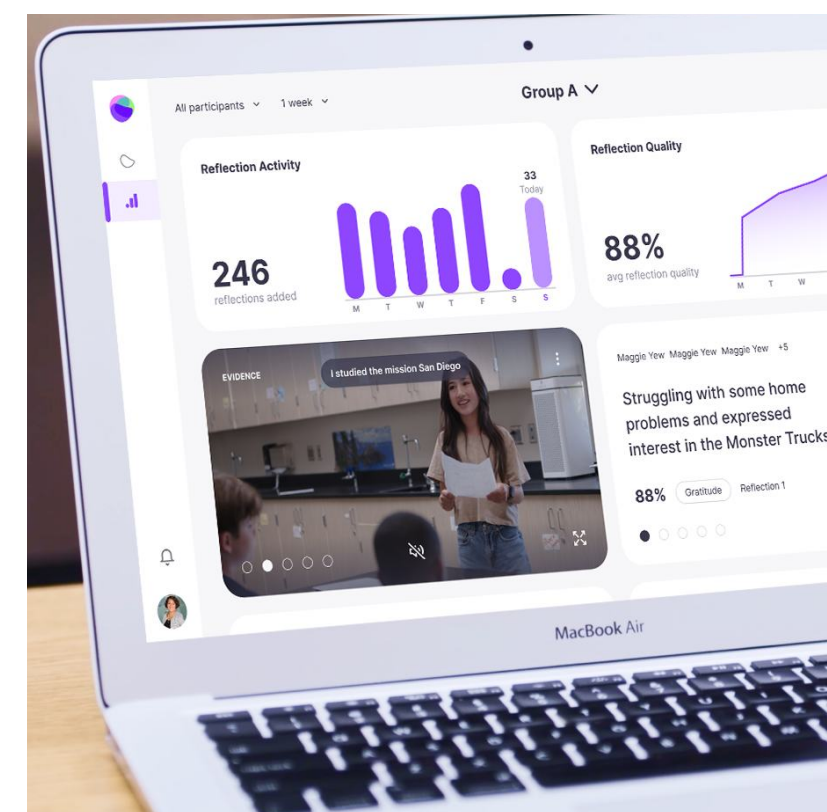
All participants 1 week

Group A

Reflection Activity

33
Today

246
reflections added

M T W T F S S

Reflection Quality

88%
avg reflection quality

M T W

EVIDENCE

I studied the mission San Diego

Maggie Yew Maggie Yew Maggie Yew +5

Struggling with some home problems and expressed interest in the Monster Trucks

88% Gratitude Reflection 1

MacBook Air